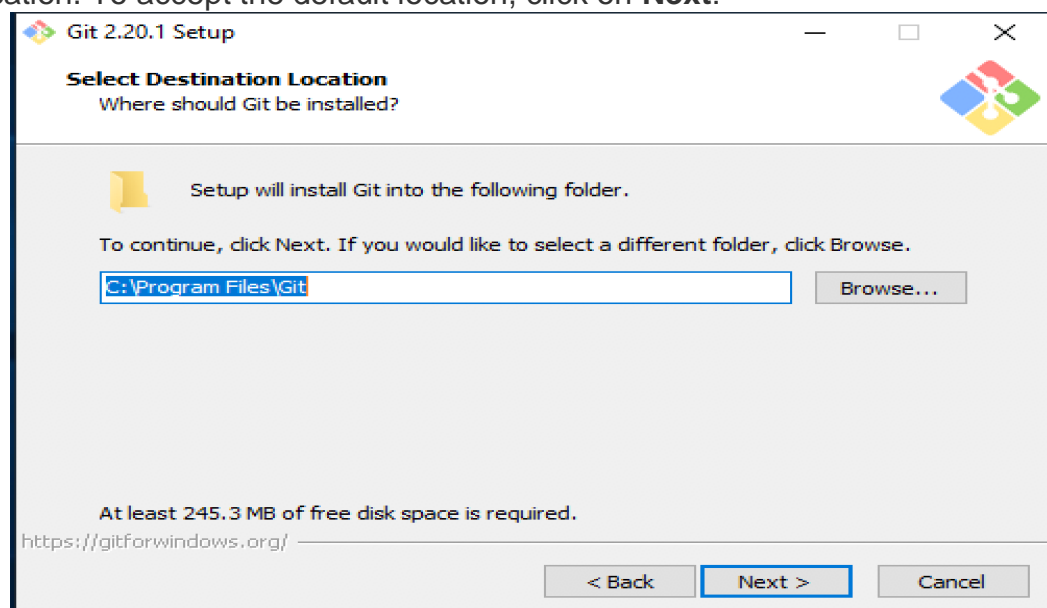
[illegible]ation. To accept the default location, click on Next.

Git 2.20.1 Setup

Select Destination Location
Where should Git be installed?

Setup will install Git into the following folder.

To continue, click Next. If you would like to select a different folder, click Browse.

C:\Program Files\Git

Browse...

At least 245.3 MB of free disk space is required.

https://gitforwindows.org/

< Back
Next >
Cancel